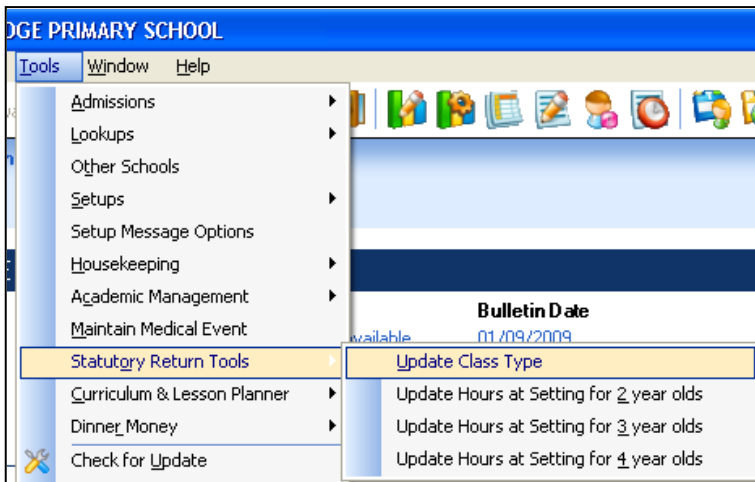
DGE PRIMARY SCHOOL

Tools Window Help

Admissions
Lookups
Other Schools
Setups
Setup Message Options
Housekeeping
Academic Management
Maintain Medical Event
Statutory Return Tools
Curriculum & Lesson Planner
Dinner Money
Check for Update

Update Class Type
Update Hours at Setting for 2 year olds
Update Hours at Setting for 3 year olds
Update Hours at Setting for 4 year olds

Bulletin Date
vailable 01/09/2009